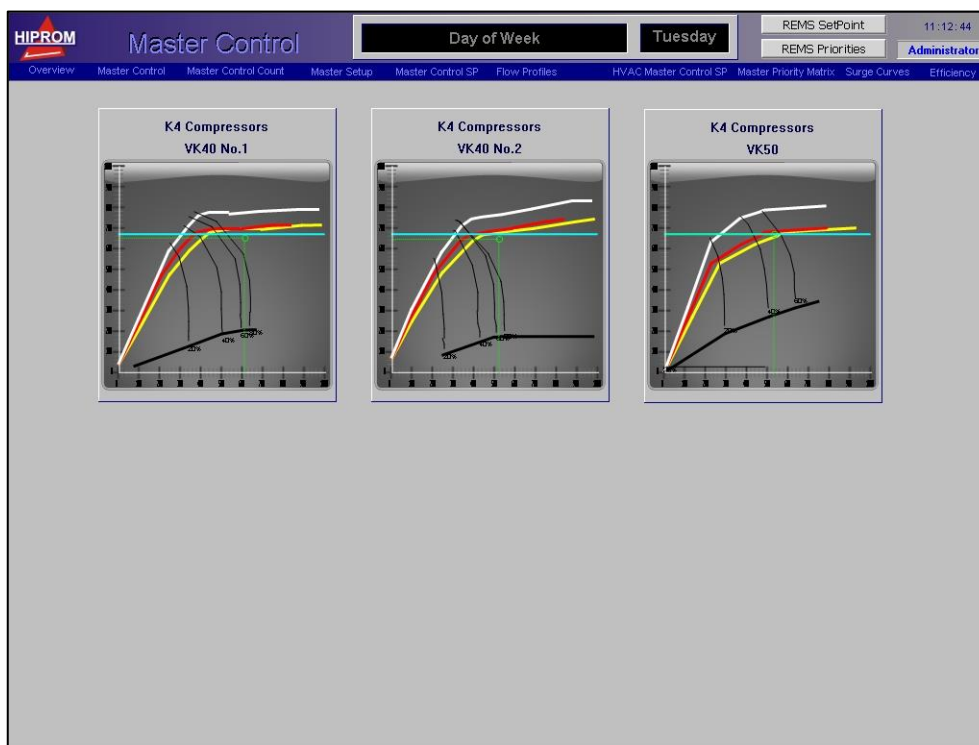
HIPROM

Master Control

Day of Week

Tuesday

REMS SetPoint

REMS Priorities

11:12:44

Administrator

Overview Master Control Master Control Count Master Setup Master Control SP Flow Profiles HVAC Master Control SP Master Priority Matrix Surge Curves Efficiency

K4 Compressors
VK40 No.1

20%
40%
60%
80%

K4 Compressors
VK40 No.2

20%
40%
60%

K4 Compressors
VK50

20%
40%
60%